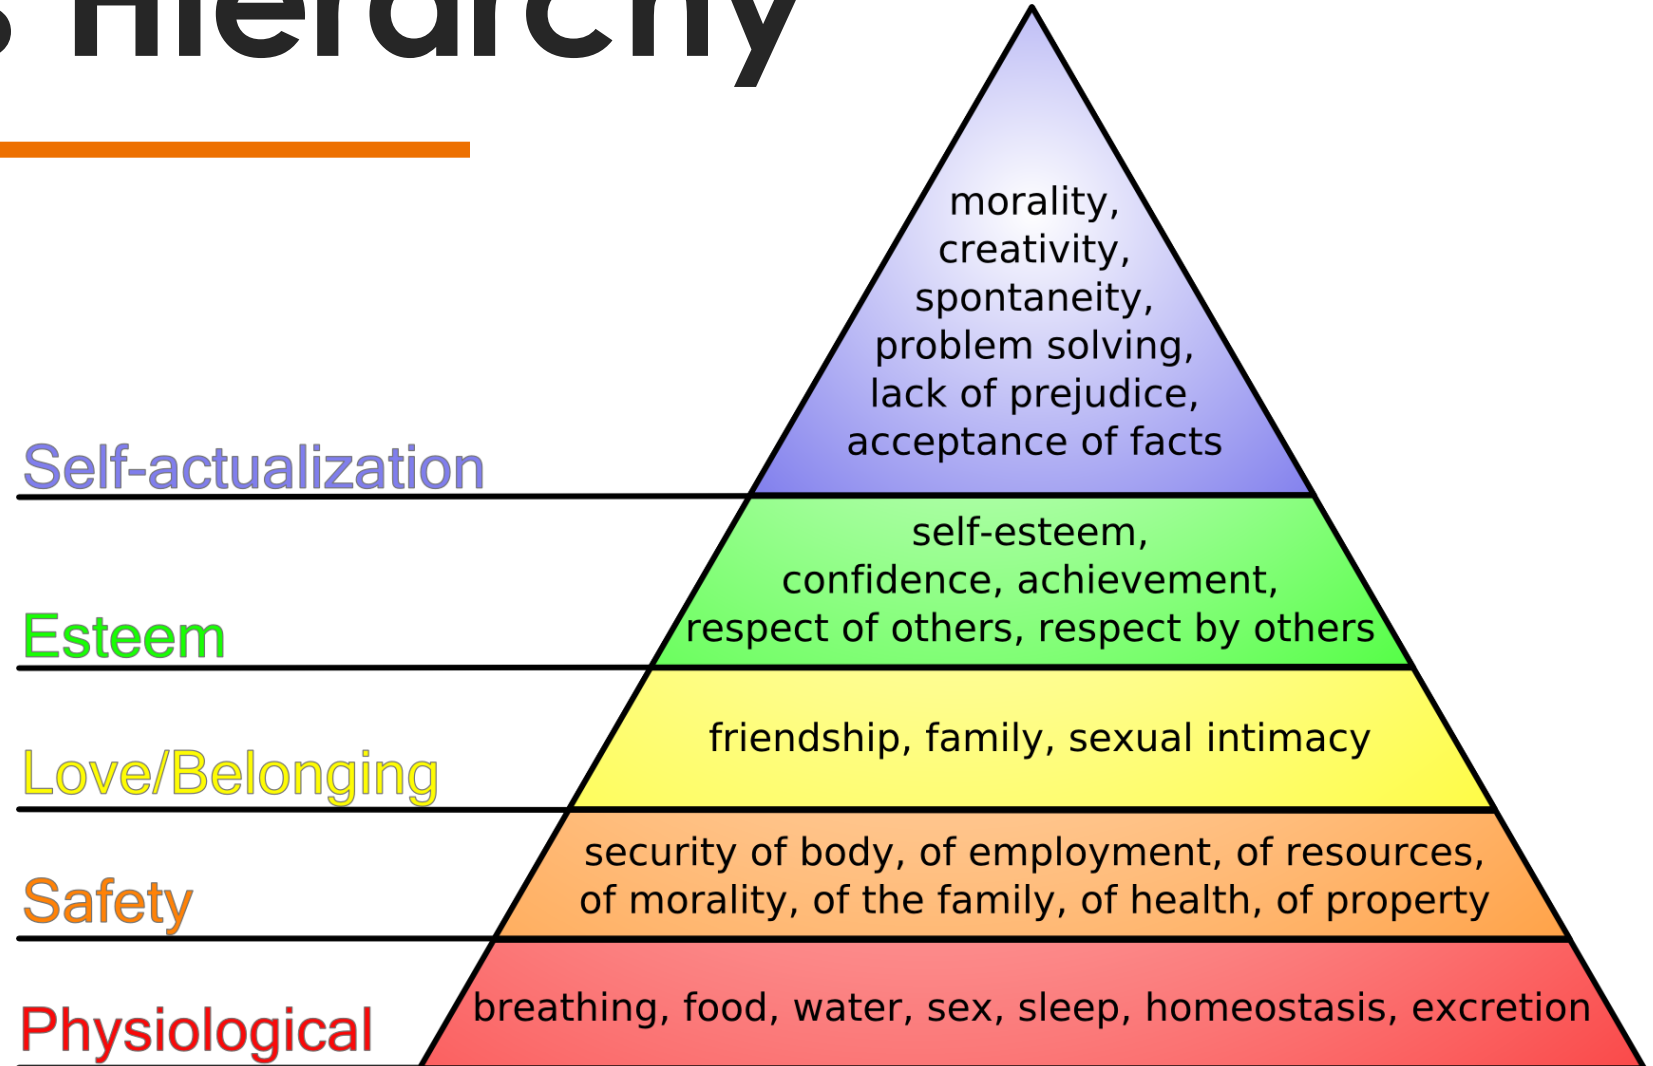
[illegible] Hierarchy

Self-actualization

morality, creativity, spontaneity, problem solving, lack of prejudice, acceptance of facts

Esteem

self-esteem, confidence, achievement, respect of others, respect by others

Love/Belonging

friendship, family, sexual intimacy

Safety

security of body, of employment, of resources, of morality, of the family, of health, of property

Physiological

breathing, food, water, sex, sleep, homeostasis, excretion